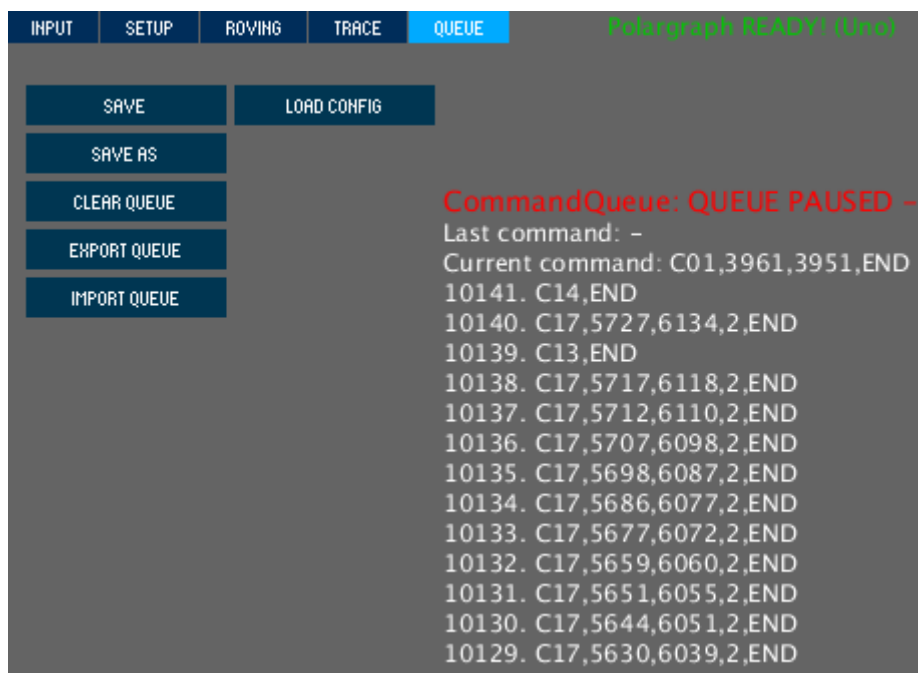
INPUT SETUP ROVING TRACE QUEUE Polargraph READY! (Uno)

SAVE
LOAD CONFIG
SAVE AS
CLEAR QUEUE
EXPORT QUEUE
IMPORT QUEUE

CommandQueue: QUEUE PAUSED -
Last command: -
Current command: C01,3961,3951,END
10141. C14,END
10140. C17,5727,6134,2,END
10139. C13,END
10138. C17,5717,6118,2,END
10137. C17,5712,6110,2,END
10136. C17,5707,6098,2,END
10135. C17,5698,6087,2,END
10134. C17,5686,6077,2,END
10133. C17,5677,6072,2,END
10132. C17,5659,6060,2,END
10131. C17,5651,6055,2,END
10130. C17,5644,6051,2,END
10129. C17,5630,6039,2,END